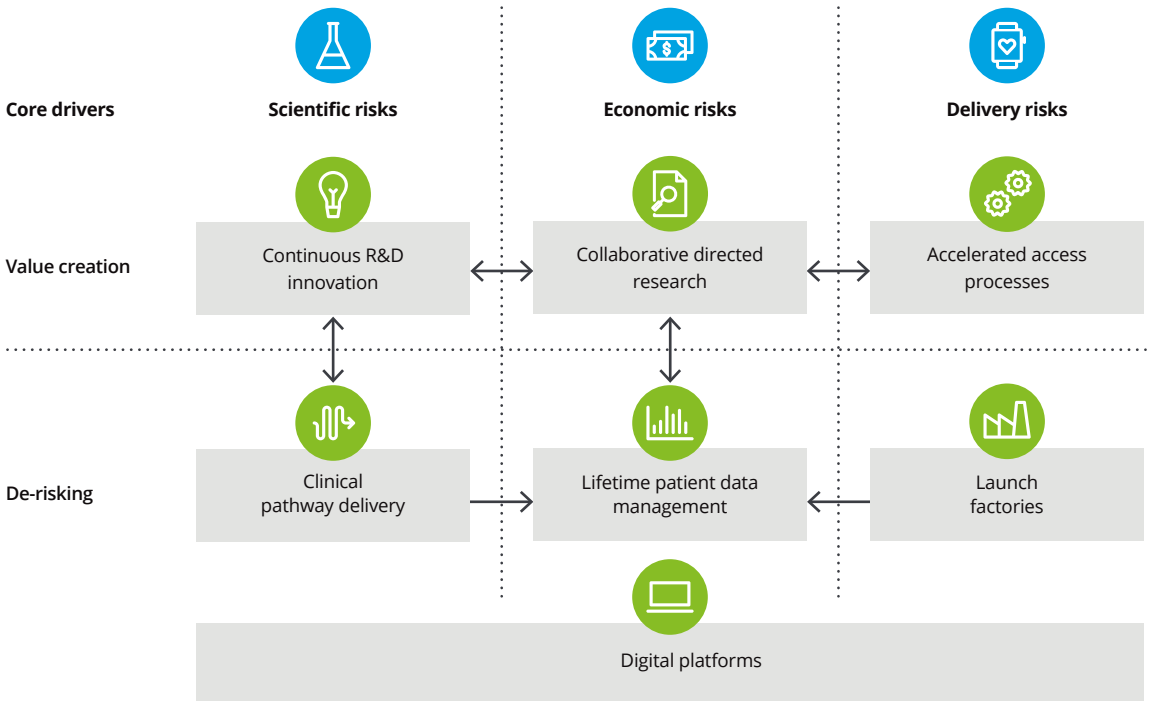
Core drivers

Scientific risks

Economic risks

Delivery risks

Value creation

Continuous R&D innovation

Collaborative directed research

Accelerated access processes

De-risking

Clinical pathway delivery

Lifetime patient data management

Launch factories

Digital platforms